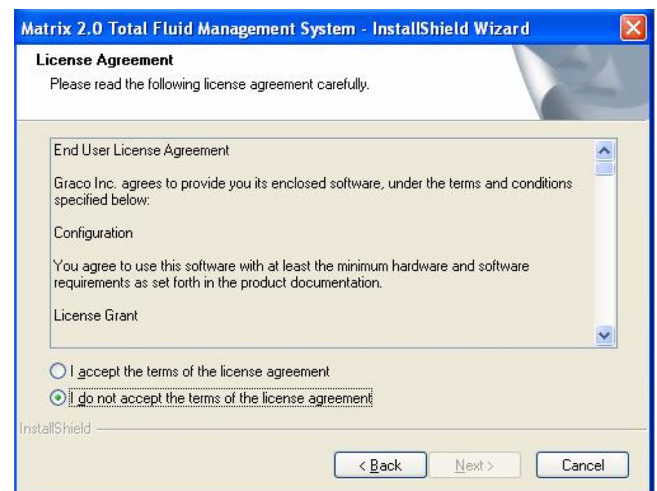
Matrix 2.0 Total Fluid Management System - InstallShield Wizard

License Agreement

Please read the following license agreement carefully.

End User License Agreement

Graco Inc. agrees to provide you its enclosed software, under the terms and conditions specified below:

Configuration

You agree to use this software with at least the minimum hardware and software requirements as set forth in the product documentation.

License Grant

I accept the terms of the license agreement

I do not accept the terms of the license agreement

InstallShield

< Back

Next >

Cancel